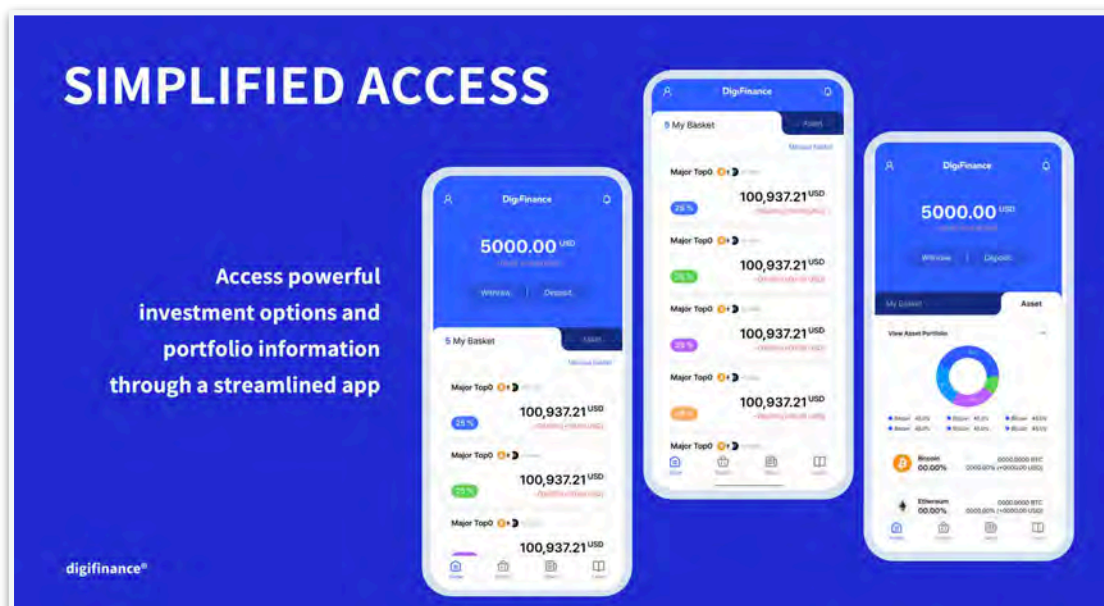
SIMPLIFIED ACCESS

Access powerful investment options and portfolio information through a streamlined app

digifinance®

DigiFinance

5000.00 USD

Withdraw | Deposit

My Basket Asset

Major Top0

100,937.21 USD

25 %

Major Top0

100,937.21 USD

25 %

Major Top0

100,937.21 USD

DigiFinance

My Basket Asset

Major Top0

100,937.21 USD

25 %

Major Top0

100,937.21 USD

25 %

Major Top0

100,937.21 USD

25 %

Major Top0

100,937.21 USD

Major Top0

DigiFinance

5000.00 USD

Withdraw | Deposit

My Basket Asset

View Asset Portfolio

Bitcoin 00.00%

0000.0000 BTC

Ethereum 00.00%

0000.0000 BTC